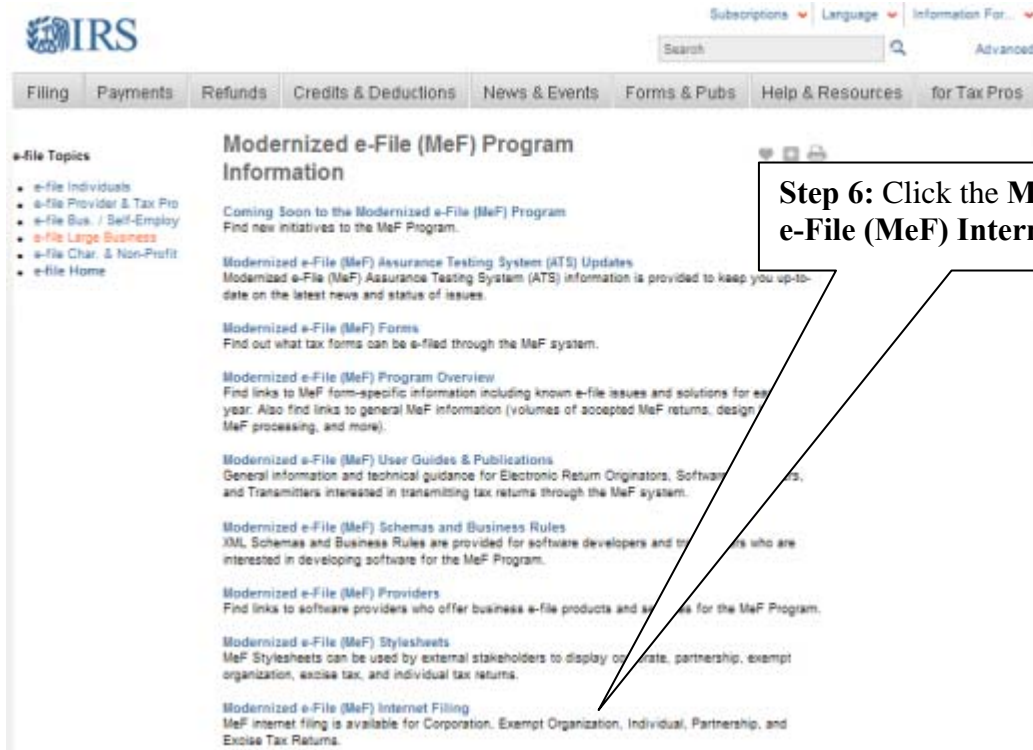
IRS

Subscriptions Language Information For... 

Search

Advanced

Filing Payments Refunds Credits & Deductions News & Events Forms & Pubs Help & Resources for Tax Pros

e-file Topics

- e-file Individuals
- e-file Provider & Tax Pro
- e-file Bus. / Self-Employ
- e-file Large Business
- e-file Char. & Non-Profit
- e-file Home

Modernized e-File (MeF) Program Information

Coming Soon to the Modernized e-File (MeF) Program
Find new initiatives to the MeF Program.

Modernized e-File (MeF) Assurance Testing System (ATS) Updates
Modernized e-File (MeF) Assurance Testing System (ATS) information is provided to keep you up-to-date on the latest news and status of issues.

Modernized e-File (MeF) Forms
Find out what tax forms can be e-filed through the MeF system.

Modernized e-File (MeF) Program Overview
Find links to MeF form-specific information including known e-file issues and solutions for ea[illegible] year. Also find links to general MeF information (volumes of accepted MeF returns, design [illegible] MeF processing, and more).

Modernized e-File (MeF) User Guides & Publications
General information and technical guidance for Electronic Return Originators, Softwar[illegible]rs, and Transmitters interested in transmitting tax returns through the MeF system.

Modernized e-File (MeF) Schemas and Business Rules
XML Schemas and Business Rules are provided for software developers and tr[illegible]s who are interested in developing software for the MeF Program.

Modernized e-File (MeF) Providers
Find links to software providers who offer business e-file products and se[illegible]s for the MeF Program.

Modernized e-File (MeF) Stylesheets
MeF Stylesheets can be used by external stakeholders to display co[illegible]rate, partnership, exempt organization, excise tax, and individual tax returns.

Modernized e-File (MeF) Internet Filing
MeF internet filing is available for Corporation, Exempt Organization, Individual, Partnership, and Excise Tax Returns.

Step 6: Click the M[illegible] e-File (MeF) Intern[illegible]